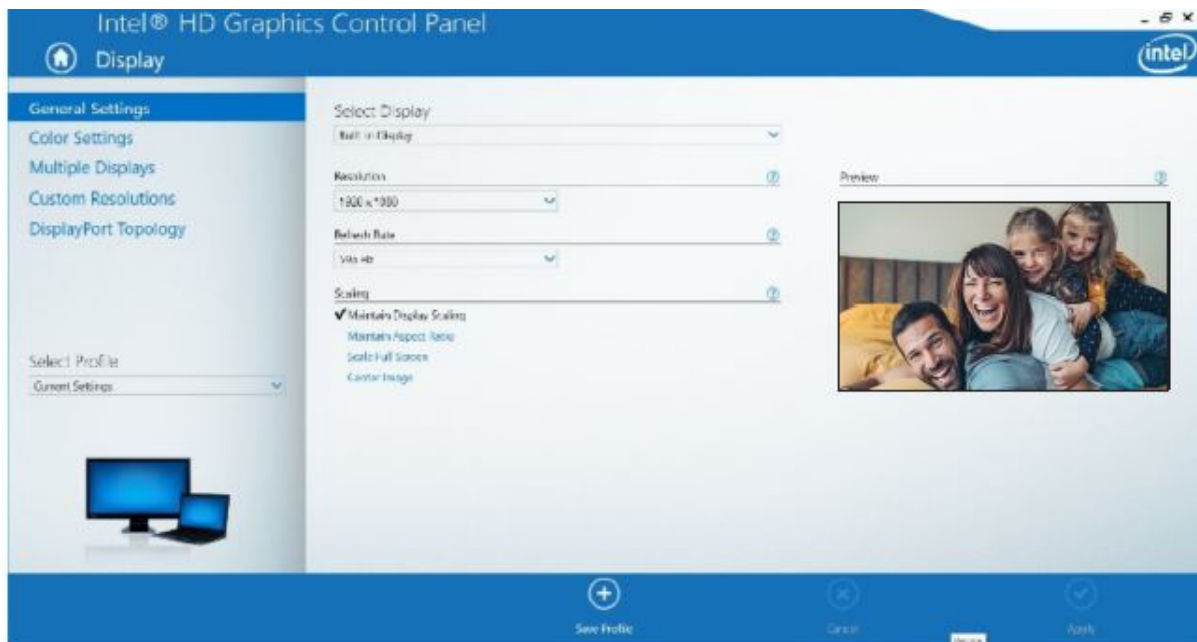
Intel® HD Graphics Control Panel

Display

intel

General Settings
Color Settings
Multiple Displays
Custom Resolutions
DisplayPort Topology

Select Profile
Current Settings

Select Display
Built-in Display

Resolution
1920 x 1080

Refresh Rate
144 Hz

Scaling
✔ Maintain Display Scaling
Maintain Aspect Ratio
Scale Full Screen
Center Image

Preview

Save Profile
Cancel
Apply